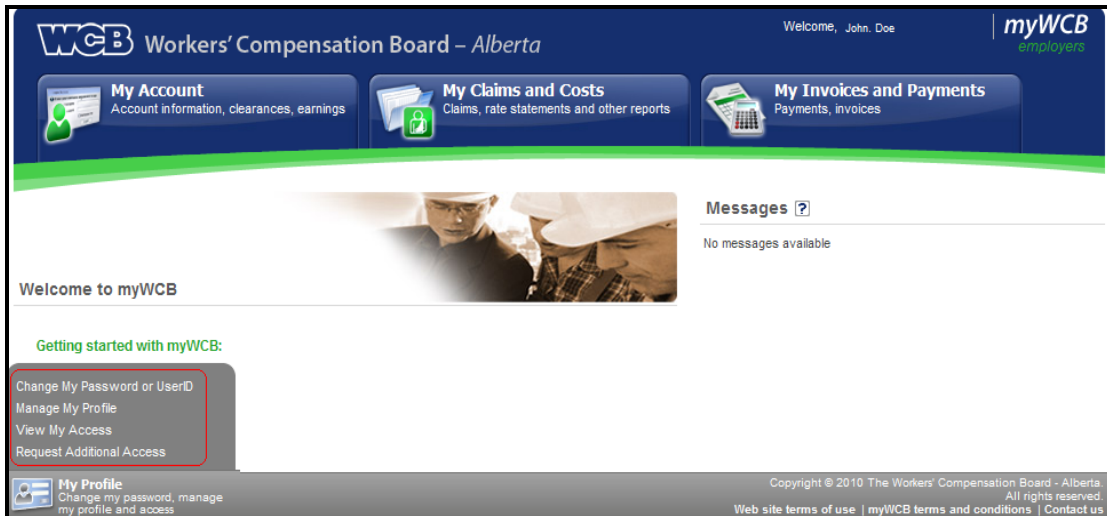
WCB Workers' Compensation Board – Alberta

Welcome, John. Doe

myWCB employers

My Account
Account information, clearances, earnings

My Claims and Costs
Claims, rate statements and other reports

My Invoices and Payments
Payments, invoices

Welcome to myWCB

Messages ?

No messages available

Getting started with myWCB:

Change My Password or UserID
Manage My Profile
View My Access
Request Additional Access

My Profile
Change my password, manage my profile and access

Copyright © 2010 The Workers' Compensation Board - Alberta. All rights reserved.
Web site terms of use | myWCB terms and conditions | Contact us